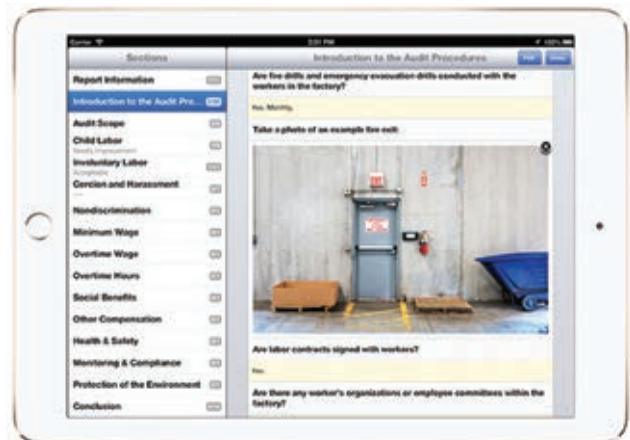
Carrier
3:31 PM
100%
Sections
Introduction to the Audit Procedures
Report Information
Introduction to the Audit Pro...
Audit Scope
Child Labor
Needs Improvement
Involuntary Labor
Acceptable
Cercion and Harassment
Nondiscrimination
Minimum Wage
Overtime Wage
Overtime Hours
Social Benefits
Other Compensation
Health & Safety
Monitoring & Compliance
Protection of the Environment
Conclusion

Are fire drills and emergency evacuation drills conducted with the workers in the factory?

Yes. Monthly.

Take a photo of an example fire exit:

EXIT

Are labor contracts signed with workers?

Yes.

Are there any worker's organizations or employee committees within the factory?